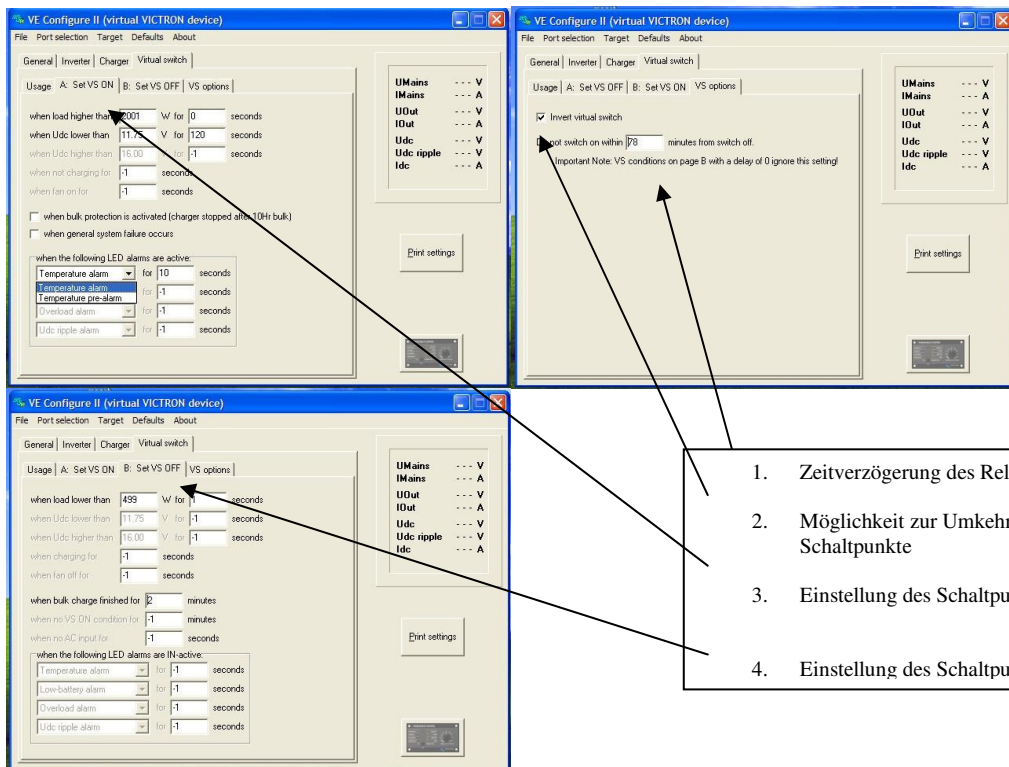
VE Configure II (virtual VICTRON device)
File Port selection Target Defaults About
General | Inverter | Charger | Virtual switch
Usage | A: Set VS ON | B: Set VS OFF | VS options

when load higher than 2001 W for 0 seconds
when Udc lower than 11.75 V for 120 seconds
when Udc higher than 16.00 for -1 seconds
when not charging for -1 seconds
when fan on for -1 seconds

when bulk protection is activated (charger stopped after 10Hr bulk)
when general system failure occurs

when the following LED alarms are active:
Temperature alarm for 10 seconds
Temperature alarm
Temperature pre-alarm for -1 seconds
Overload alarm for -1 seconds
Udc ripple alarm for -1 seconds

UMains --- V
IMains --- A
UOut --- V
IOut --- A
Udc --- V
Udc ripple --- V
Idc --- A

Print settings

VE Configure II (virtual VICTRON device)
File Port selection Target Defaults About
General | Inverter | Charger | Virtual switch
Usage | A: Set VS OFF | B: Set VS ON | VS options

Invert virtual switch
Do not switch on within 78 minutes from switch off.
Important Note: VS conditions on page B with a delay of 0 ignore this setting!

UMains --- V
IMains --- A
UOut --- V
IOut --- A
Udc --- V
Udc ripple --- V
Idc --- A

Print settings

VE Configure II (virtual VICTRON device)
File Port selection Target Defaults About
General | Inverter | Charger | Virtual switch
Usage | A: Set VS ON | B: Set VS OFF | VS options

when load lower than 499 W for 1 seconds
when Udc lower than 11.75 V for -1 seconds
when Udc higher than 16.00 V for -1 seconds
when charging for -1 seconds
when fan off for -1 seconds

when bulk charge finished for 2 minutes
when no VS ON condition for -1 minutes
when no AC input for -1 seconds

when the following LED alarms are IN-active:
Temperature alarm for -1 seconds
Low-battery alarm for -1 seconds
Overload alarm for -1 seconds
Udc ripple alarm for -1 seconds

UMains --- V
IMains --- A
UOut --- V
IOut --- A
Udc --- V
Udc ripple --- V
Idc --- A

Print settings

1. Zeitverzögerung des Rel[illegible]

2. Möglichkeit zur Umkehr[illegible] Schaltpunkte

3. Einstellung des Schaltpu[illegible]

4. Einstellung des Schaltpu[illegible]